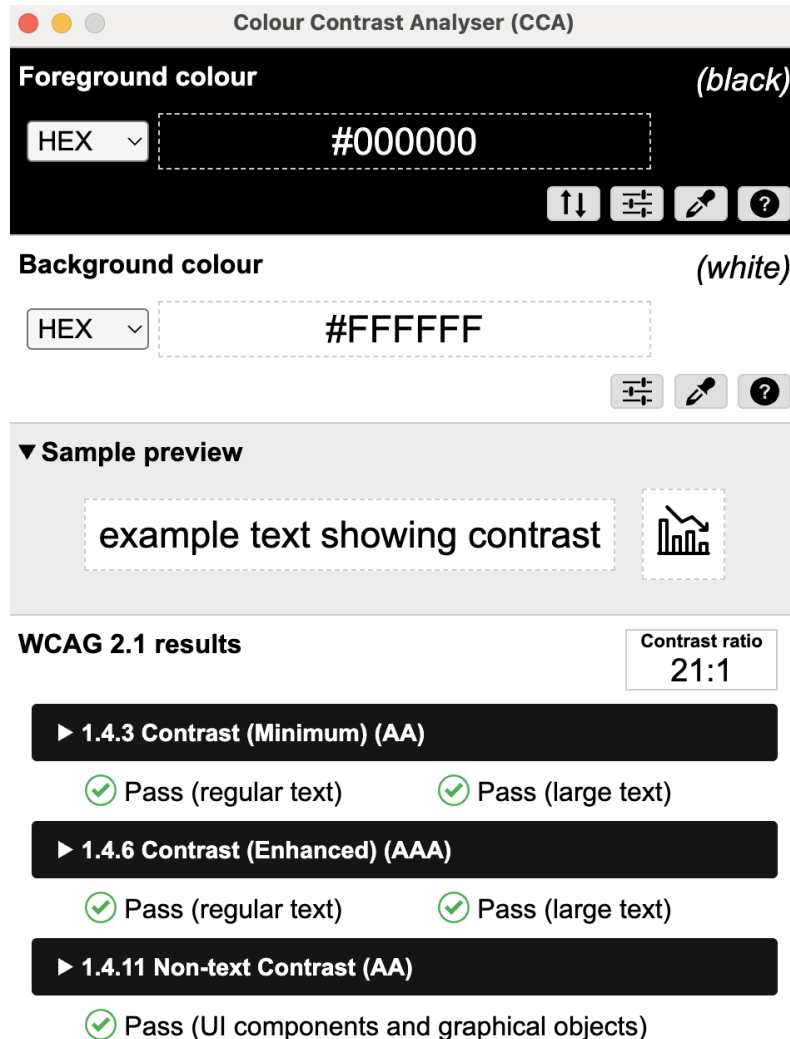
Colour Contrast Analyser (CCA)

Foreground colour

(black)

HEX

#000000

?

Background colour

(white)

HEX

#FFFFFF

?

▼ Sample preview

example text showing contrast

WCAG 2.1 results

Contrast ratio
21:1

▶ 1.4.3 Contrast (Minimum) (AA)

Pass (regular text)

Pass (large text)

▶ 1.4.6 Contrast (Enhanced) (AAA)

Pass (regular text)

Pass (large text)

▶ 1.4.11 Non-text Contrast (AA)

Pass (UI components and graphical objects)